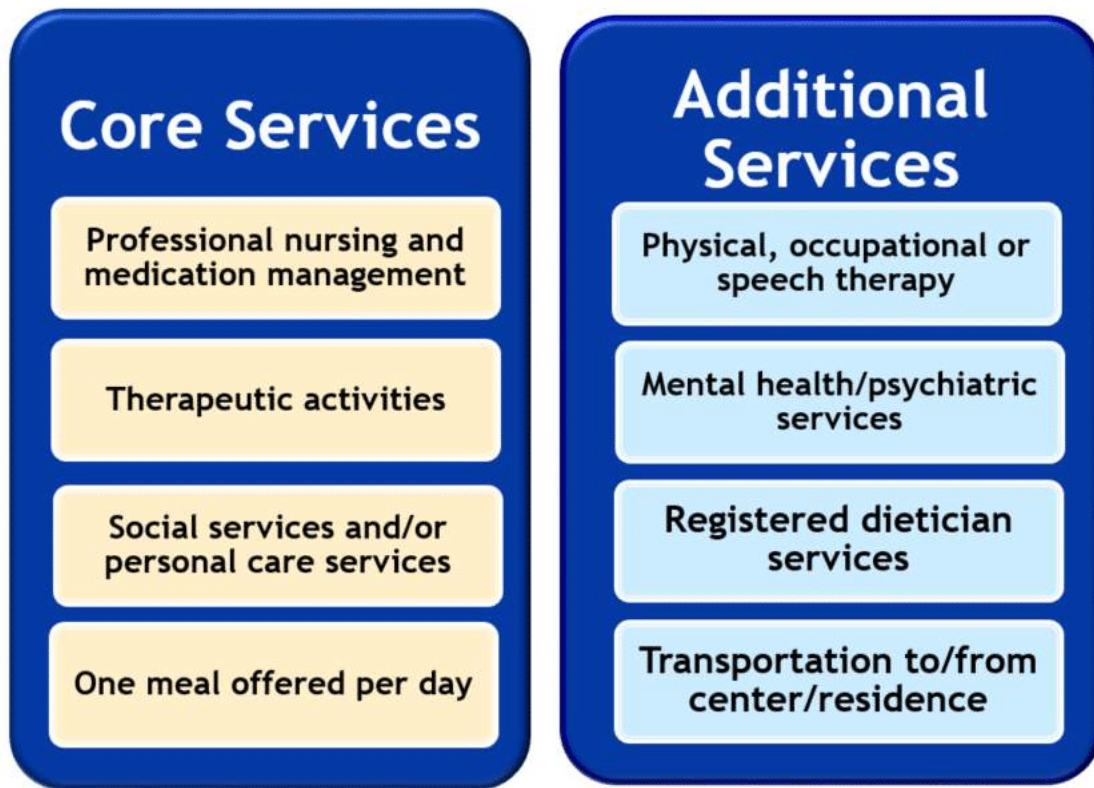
Core Services

Professional nursing and medication management

Therapeutic activities

Social services and/or personal care services

One meal offered per day

Additional Services

Physical, occupational or speech therapy

Mental health/psychiatric services

Registered dietician services

Transportation to/from center/residence